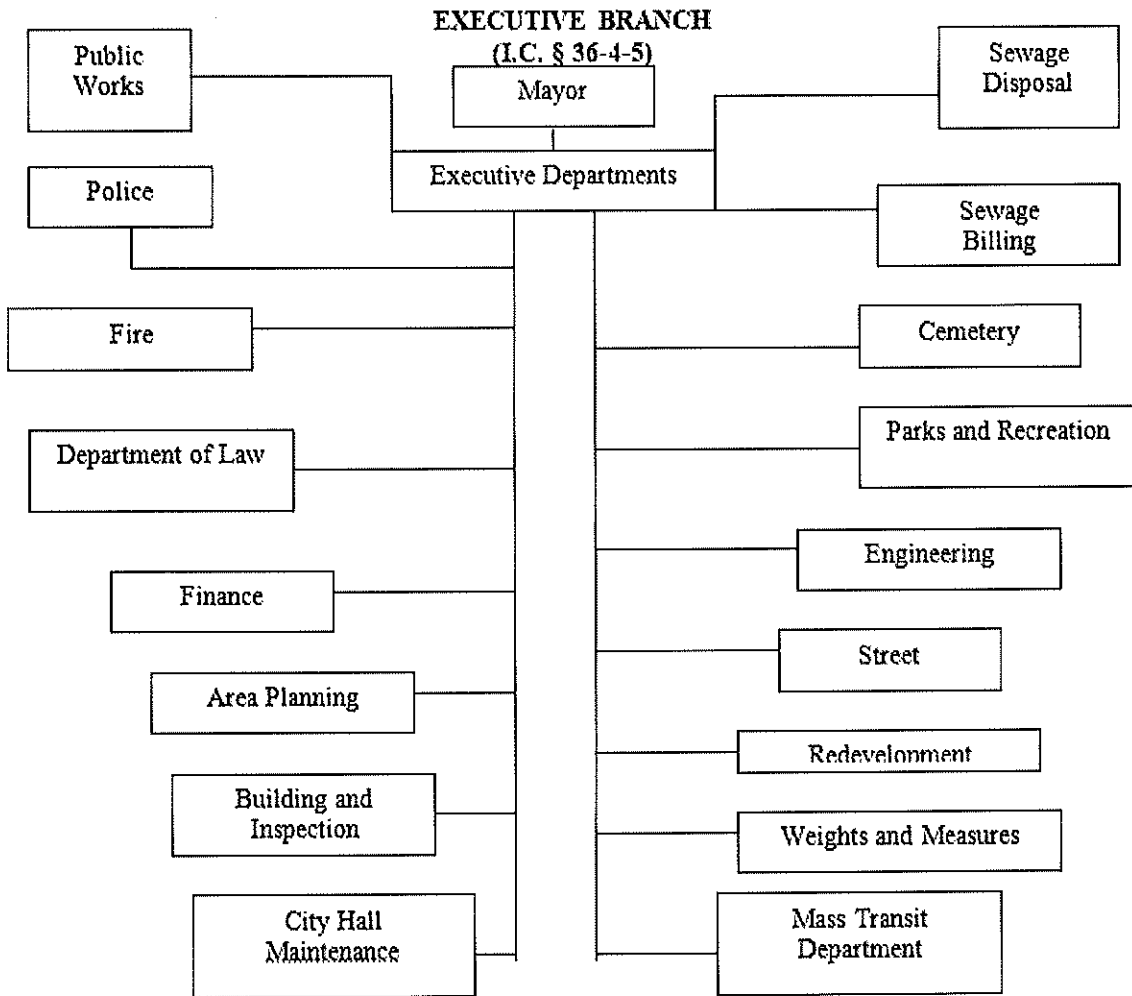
EXECUTIVE BRANCH
(I.C. § 36-4-5)

Public Works

Mayor

Sewage Disposal

Executive Departments

Police

Sewage Billing

Fire

Cemetery

Department of Law

Parks and Recreation

Engineering

Finance

Street

Area Planning

Redevelopment

Building and Inspection

Weights and Measures

City Hall Maintenance

Mass Transit Department